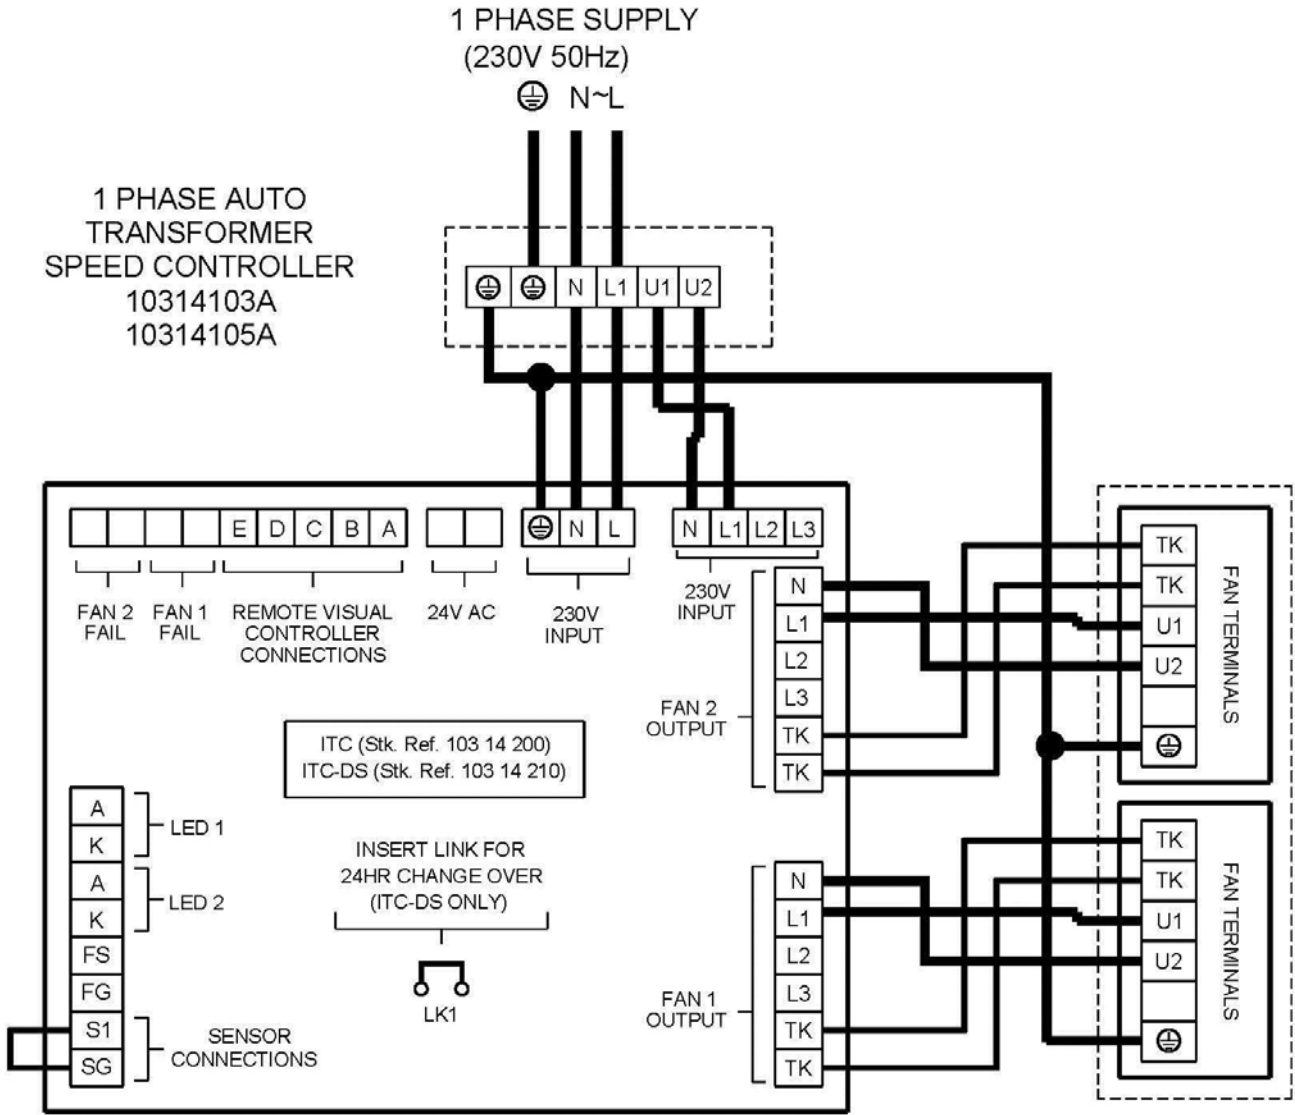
1 PHASE SUPPLY
(230V 50Hz)
⏚ N~L

1 PHASE AUTO TRANSFORMER SPEED CONTROLLER
10314103A
10314105A

⏚ ⏚ N L1 U1 U2

E D C B A

⏚ N L

N L1 L2 L3

FAN 2 FAIL

FAN 1 FAIL

REMOTE VISUAL CONTROLLER CONNECTIONS

24V AC

230V INPUT

230V INPUT

N
L1
L2
L3
TK
TK

FAN 2 OUTPUT

TK
TK
U1
U2
⏚

FAN TERMINALS

ITC (Stk. Ref. 103 14 200)
ITC-DS (Stk. Ref. 103 14 210)

A
K
LED 1
A
K
LED 2
FS
FG
S1
SG
SENSOR CONNECTIONS

INSERT LINK FOR 24HR CHANGE OVER (ITC-DS ONLY)

LK1

N
L1
L2
L3
TK
TK

FAN 1 OUTPUT

TK
TK
U1
U2
⏚

FAN TERMINALS